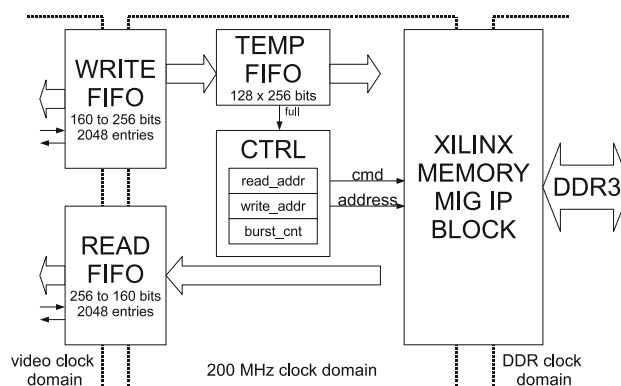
WRITE FIFO
160 to 256 bits
2048 entries

TEMP FIFO
128 x 256 bits

full

CTRL
read_addr
write_addr
burst_cnt

cmd
address

XILINX MEMORY MIG IP BLOCK

DDR3

READ FIFO
256 to 160 bits
2048 entries

video clock domain

200 MHz clock domain

DDR clock domain